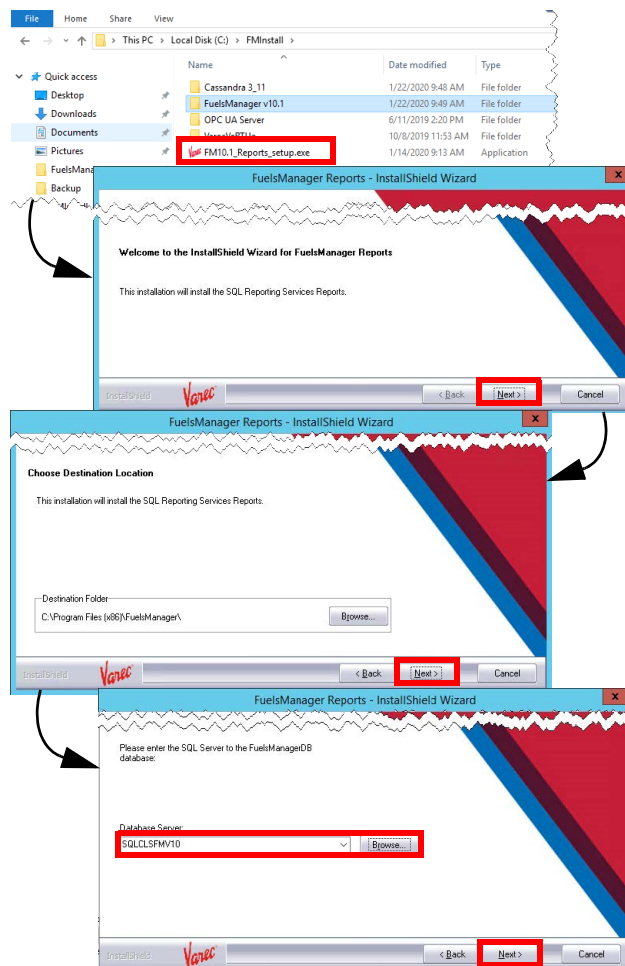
File Home Share View

This PC > Local Disk (C:) > FMInstall

Quick access
Desktop
Downloads
Documents
Pictures
FuelsMana
Backup

| Name | Date modified | Type |
|---|---|---|
| Cassandra 3_11 | 1/22/2020 9:48 AM | File folder |
| FuelsManager v10.1 | 1/22/2020 9:49 AM | File folder |
| OPC UA Server | 6/11/2019 2:20 PM | File folder |
| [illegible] | 10/8/2019 11:53 AM | File folder |
| FM10.1_Reports_setup.exe | 1/14/2020 9:13 AM | Application |

FuelsManager Reports - InstallShield Wizard

Welcome to the InstallShield Wizard for FuelsManager Reports

This installation will install the SQL Reporting Services Reports.

InstallShield Varec < Back Next > Cancel

FuelsManager Reports - InstallShield Wizard

Choose Destination Location

This installation will install the SQL Reporting Services Reports.

Destination Folder
C:\Program Files (x86)\FuelsManager\
Browse...

InstallShield Varec < Back Next > Cancel

FuelsManager Reports - InstallShield Wizard

Please enter the SQL Server to the FuelsManagerDB database:

Database Server:
SQLCLSFMV10
Browse...

InstallShield Varec < Back Next > Cancel